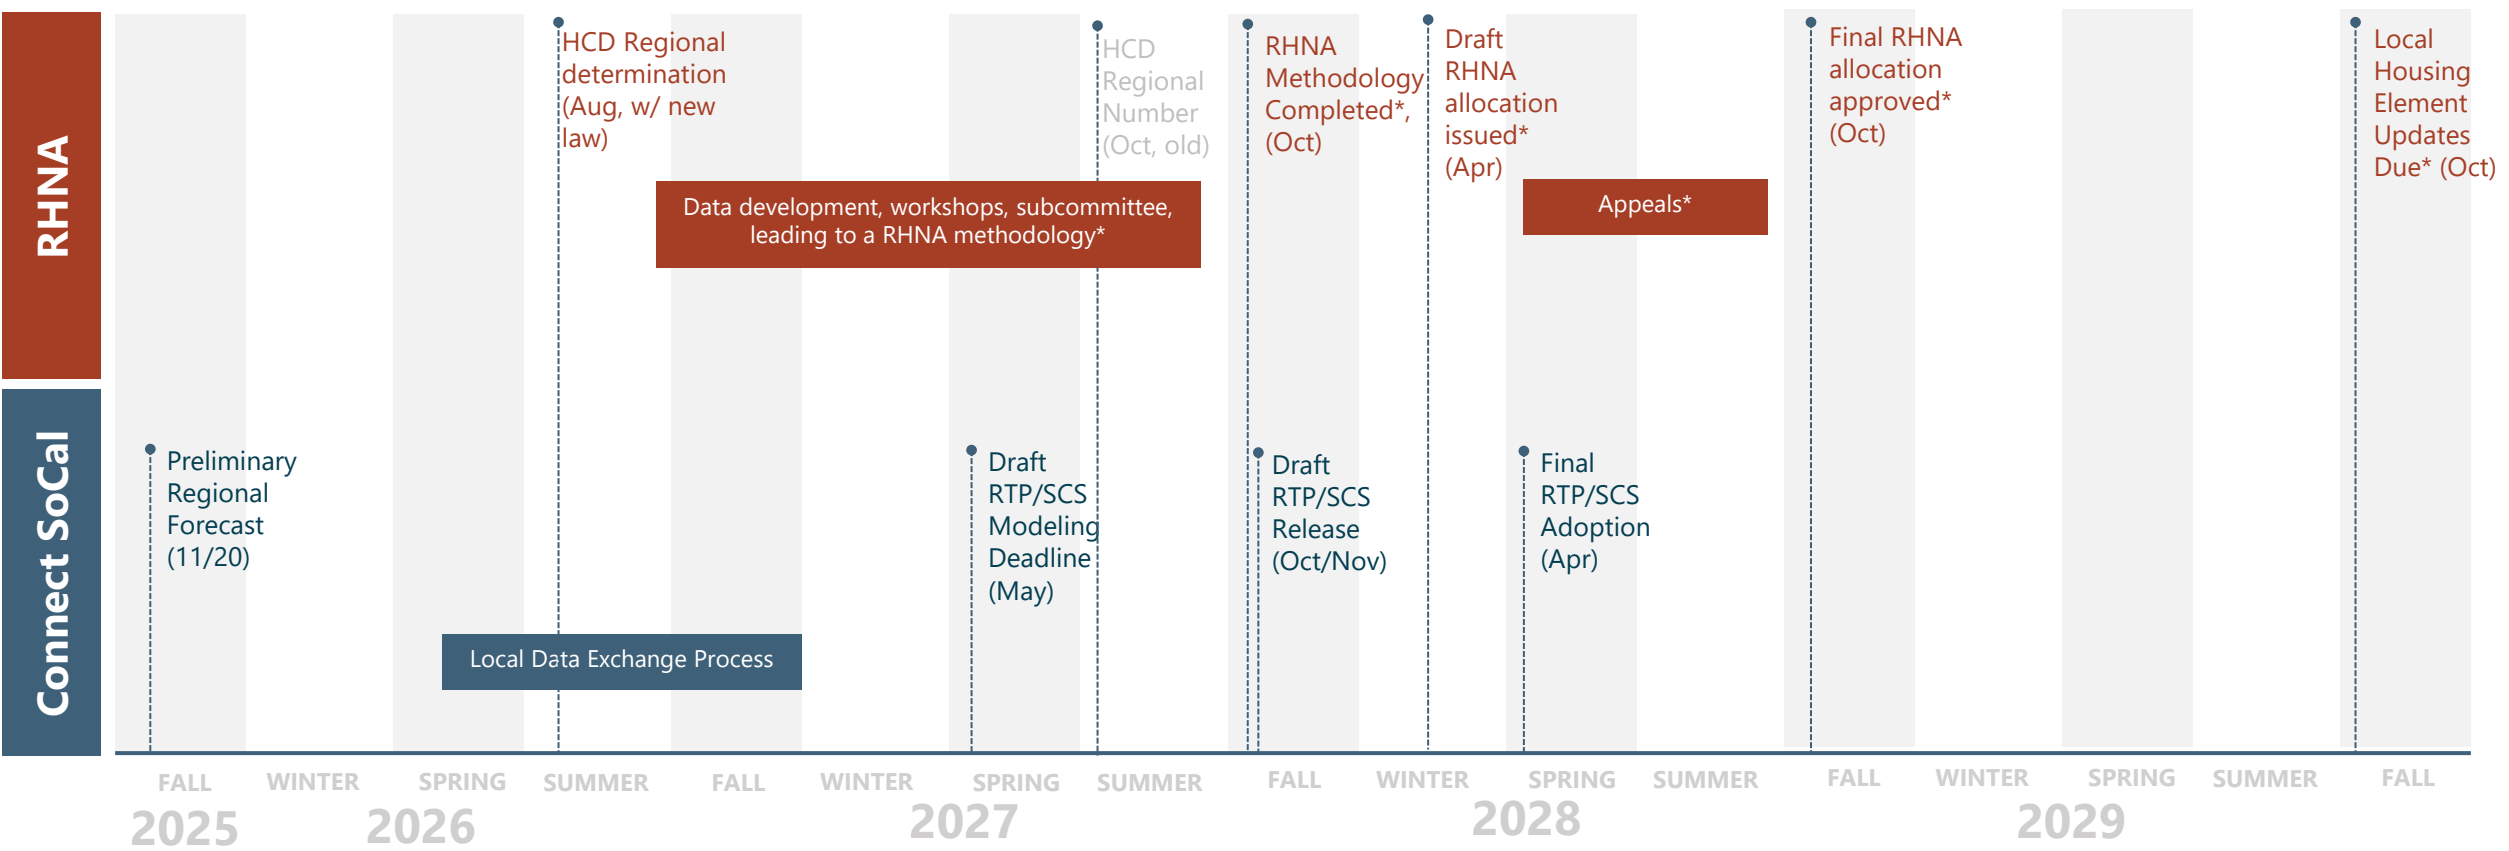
RHNA

Connect SoCal

HCD Regional determination (Aug, w/ new law)

HCD Regional Number (Oct, old)

RHNA Methodology Completed*, (Oct)

Draft RHNA allocation issued* (Apr)

Final RHNA allocation approved* (Oct)

Local Housing Element Updates Due* (Oct)

Data development, workshops, subcommittee, leading to a RHNA methodology*

Appeals*

Preliminary Regional Forecast (11/20)

Draft RTP/SCS Modeling Deadline (May)

Draft RTP/SCS Release (Oct/Nov)

Final RTP/SCS Adoption (Apr)

Local Data Exchange Process

FALL WINTER SPRING SUMMER FALL WINTER SPRING SUMMER FALL WINTER SPRING SUMMER FALL WINTER SPRING SUMMER FALL

2025 2026 2027 2028 2029